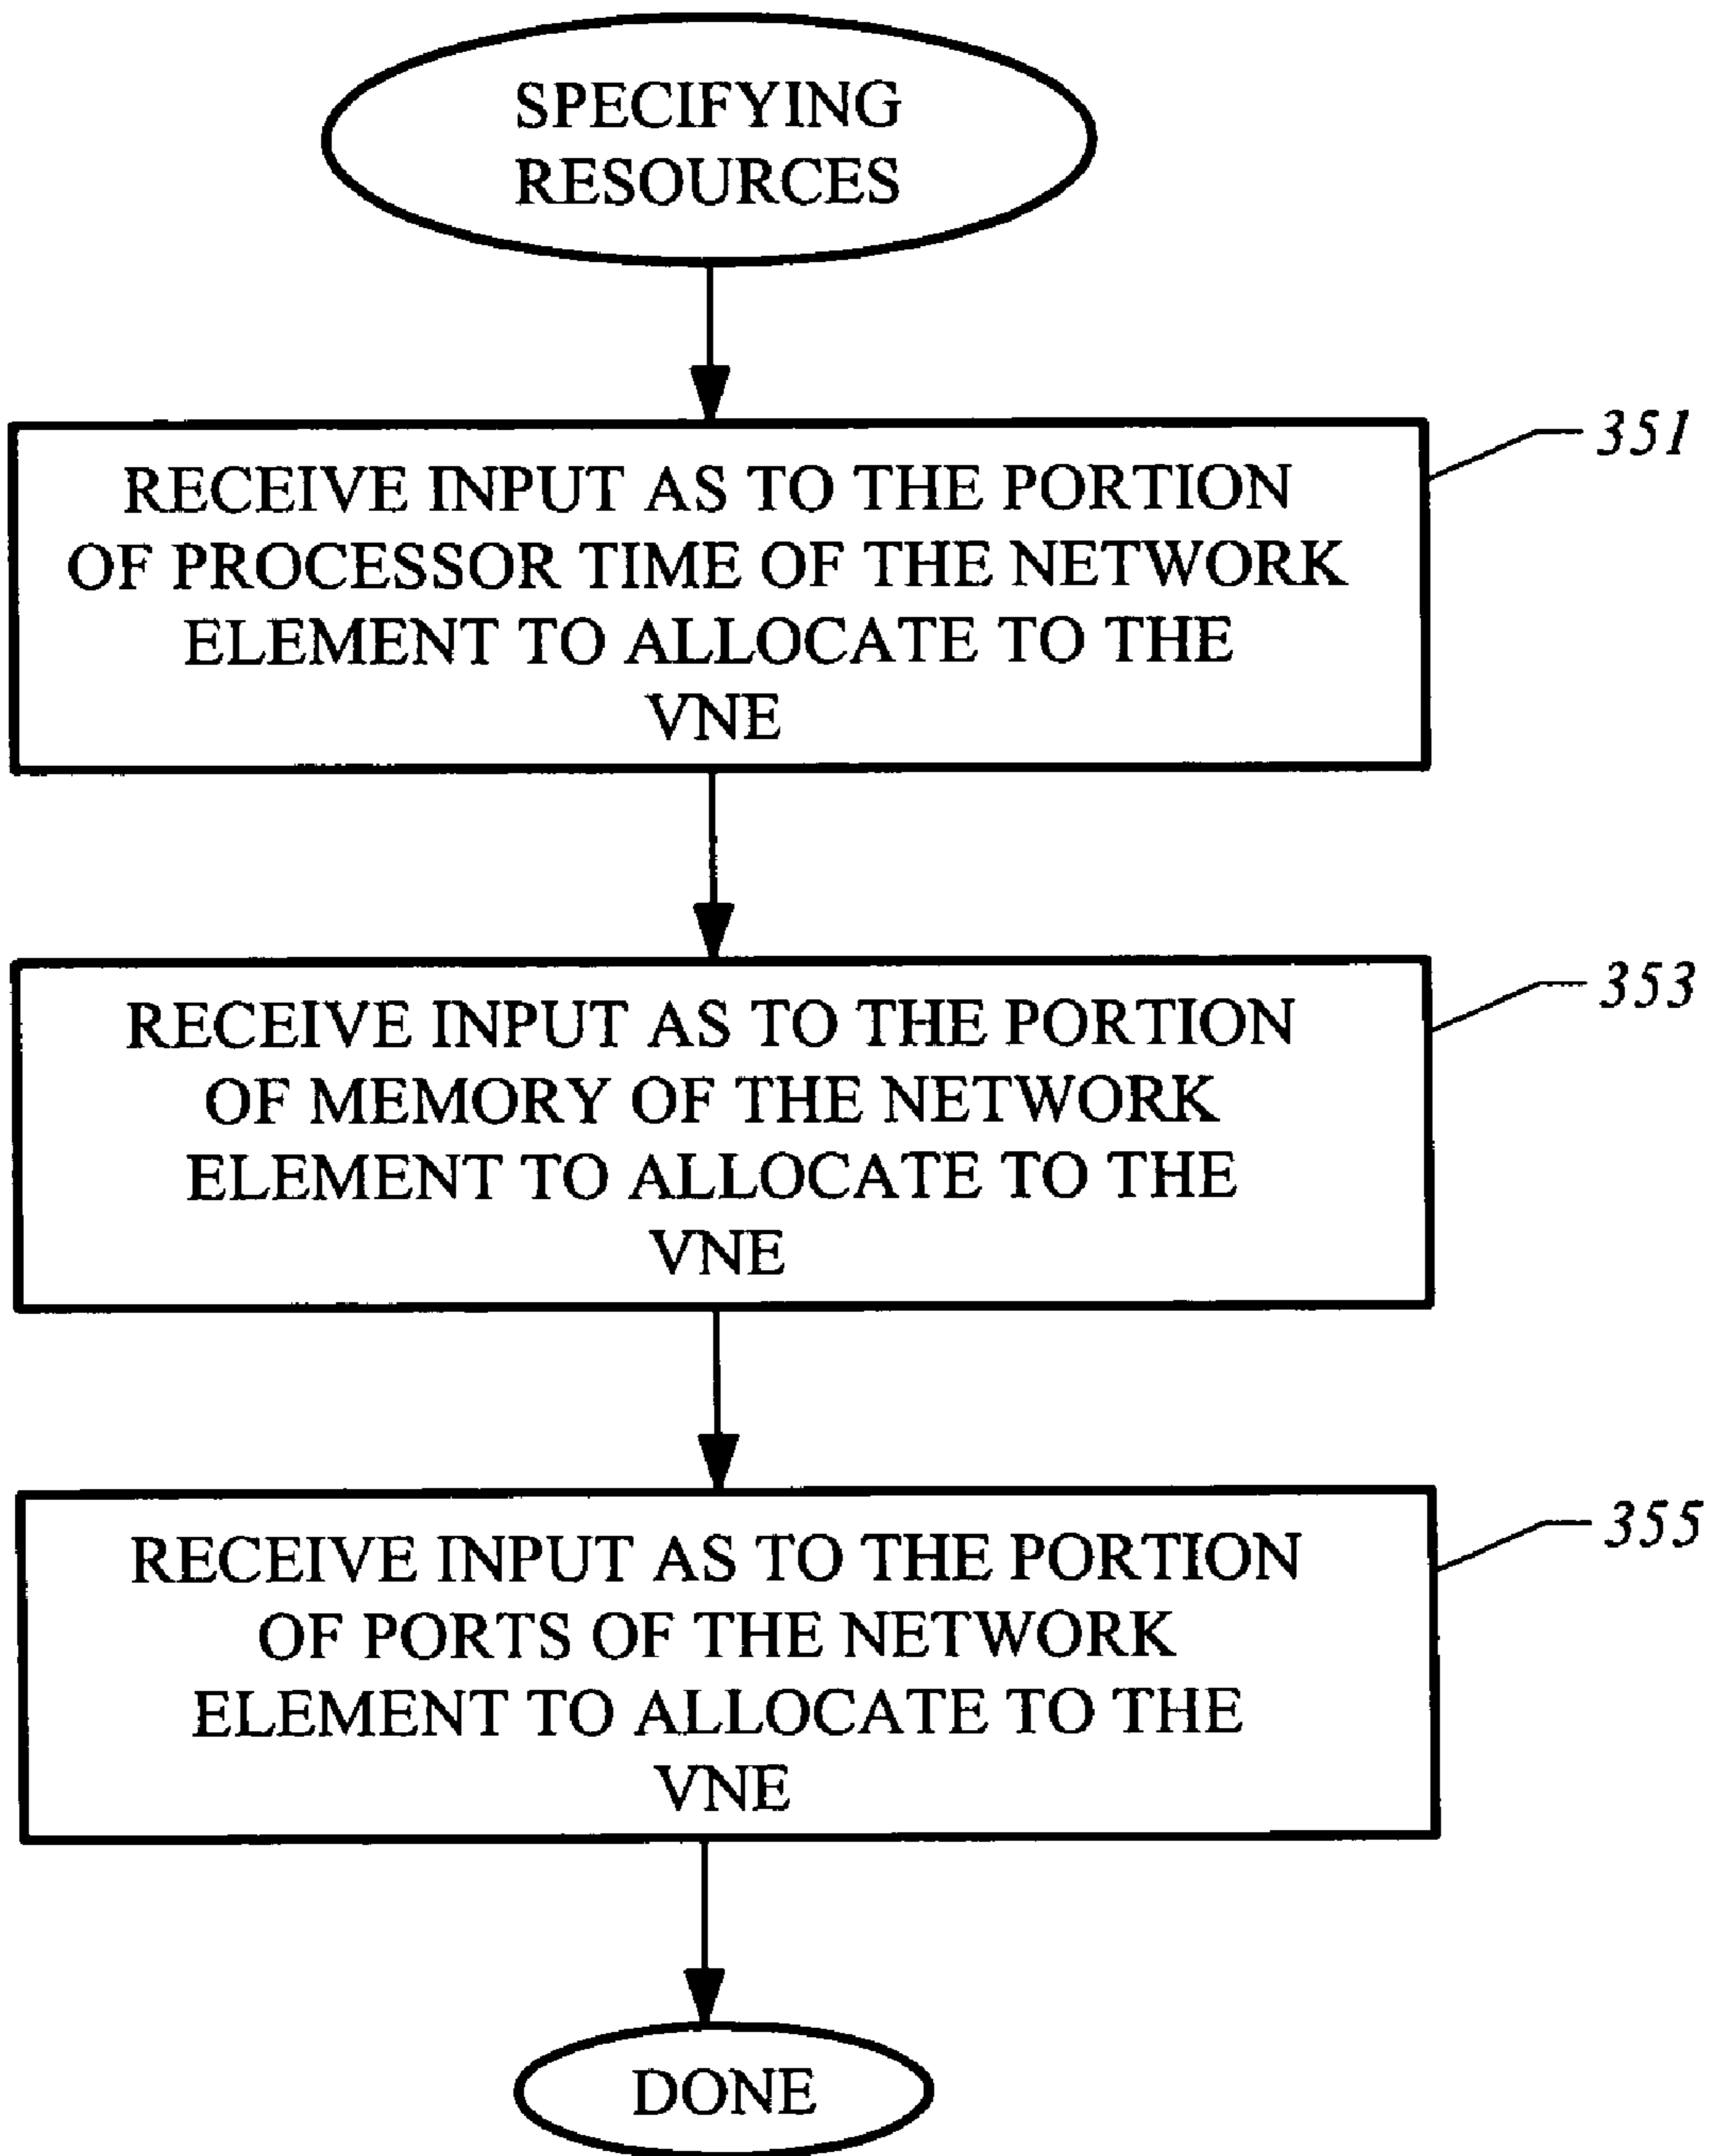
SPECIFYING RESOURCES

RECEIVE INPUT AS TO THE PORTION OF PROCESSOR TIME OF THE NETWORK ELEMENT TO ALLOCATE TO THE VNE

351

RECEIVE INPUT AS TO THE PORTION OF MEMORY OF THE NETWORK ELEMENT TO ALLOCATE TO THE VNE

353

RECEIVE INPUT AS TO THE PORTION OF PORTS OF THE NETWORK ELEMENT TO ALLOCATE TO THE VNE

355

DONE